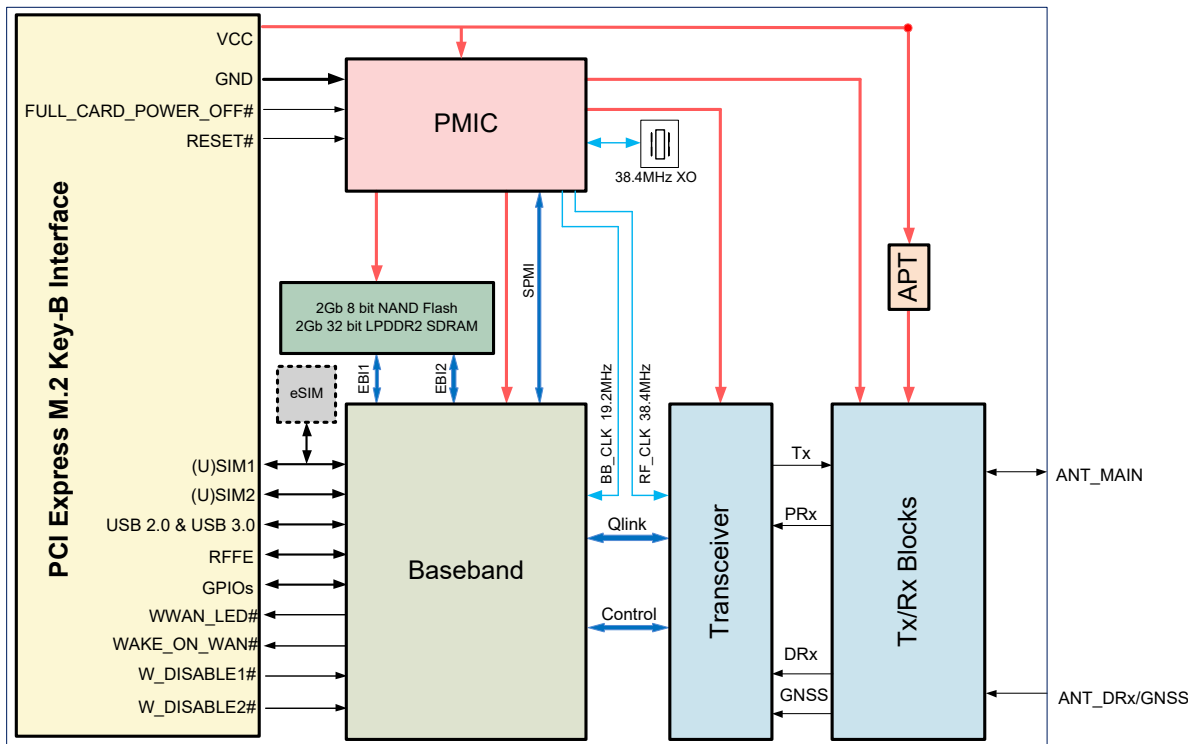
PCI Express M.2 Key-B Interface

VCC
GND
FULL_CARD_POWER_OFF#
RESET#

PMIC

38.4MHz XO

APT

2Gb 8 bit NAND Flash
2Gb 32 bit LPDDR2 SDRAM

SPMI

eSIM

EBI1
EBI2

BB_CLK 19.2MHz
RF_CLK 38.4MHz

(U)SIM1
(U)SIM2
USB 2.0 & USB 3.0
RFFE
GPIOs
WWAN_LED#
WAKE_ON_WAN#
W_DISABLE1#
W_DISABLE2#

Baseband

Qlink
Control

Transceiver

Tx
PRx
DRx
GNSS

Tx/Rx Blocks

ANT_MAIN
ANT_DRx/GNSS